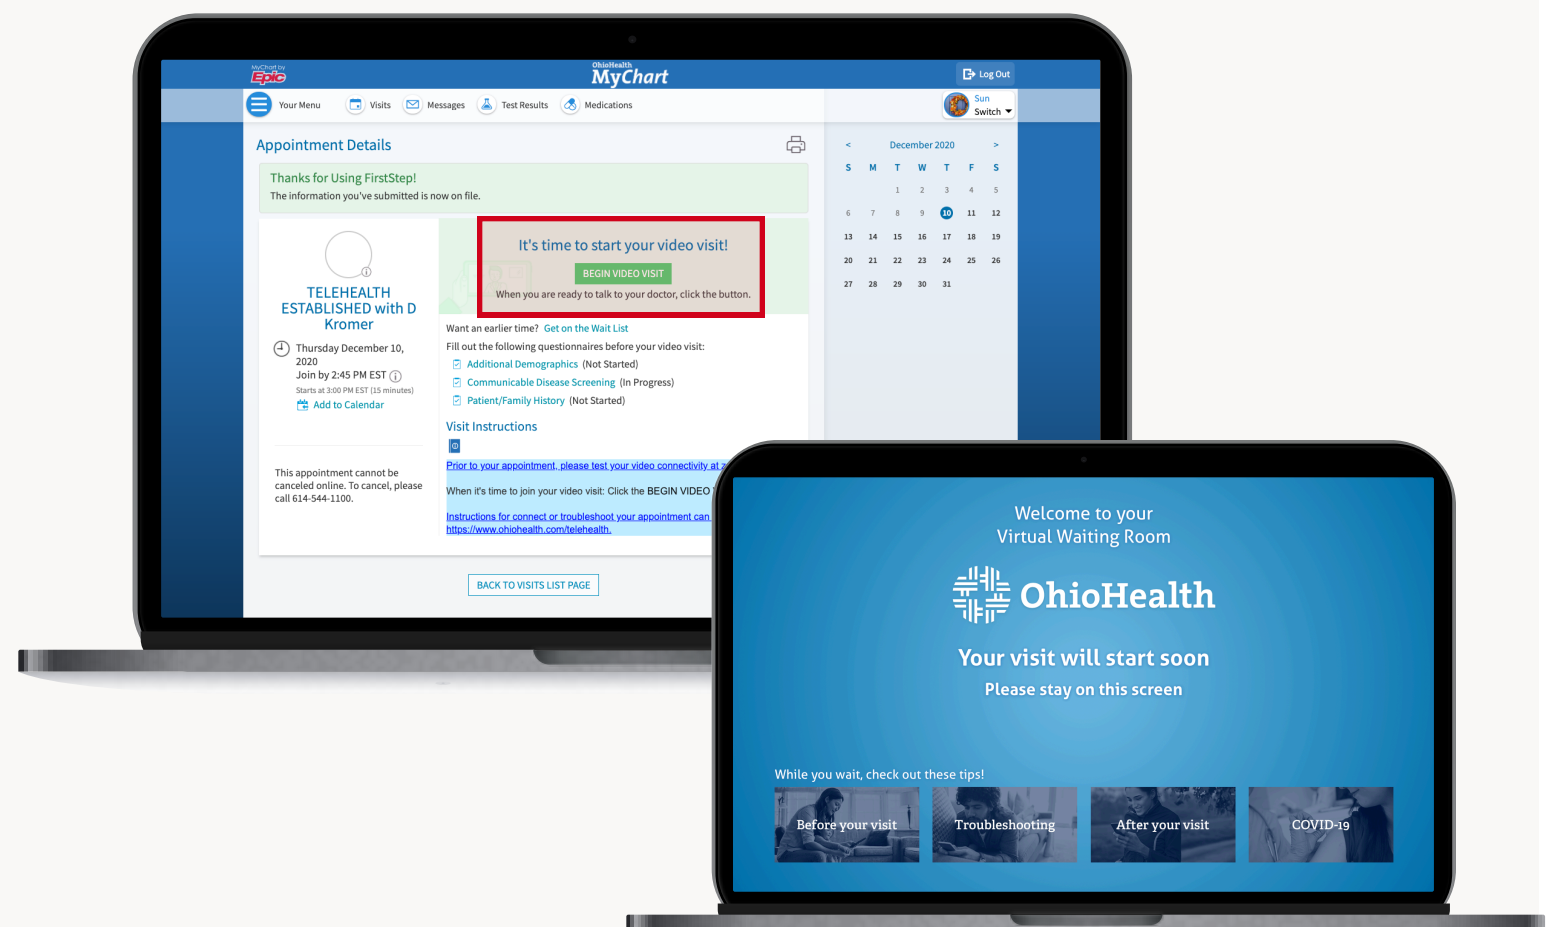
MyChart by Epic

OhioHealth MyChart

Log Out

Your Menu Visits Messages Test Results Medications

Sun Switch

Appointment Details

Thanks for Using FirstStep!
The information you've submitted is now on file.

TELEHEALTH ESTABLISHED with D Kromer

Thursday December 10, 2020
Join by 2:45 PM EST
Starts at 3:00 PM EST (15 minutes)
Add to Calendar

This appointment cannot be canceled online. To cancel, please call 614-544-1100.

It's time to start your video visit!

BEGIN VIDEO VISIT

When you are ready to talk to your doctor, click the button.

Want an earlier time? Get on the Wait List

Fill out the following questionnaires before your video visit:
Additional Demographics (Not Started)
Communicable Disease Screening (In Progress)
Patient/Family History (Not Started)

Visit Instructions

Prior to your appointment, please test your video connectivity at a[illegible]

When it's time to join your video visit: Click the BEGIN VIDEO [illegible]

Instructions for connect or troubleshoot your appointment can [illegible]
https://www.ohiohealth.com/telehealth.

BACK TO VISITS LIST PAGE

< December 2020 >

| S | M | T | W | T | F | S |
|---|---|---|---|---|---|---|
| | | 1 | 2 | 3 | 4 | 5 |
| 6 | 7 | 8 | 9 | 10 | 11 | 12 |
| 13 | 14 | 15 | 16 | 17 | 18 | 19 |
| 20 | 21 | 22 | 23 | 24 | 25 | 26 |
| 27 | 28 | 29 | 30 | 31 | | |

Welcome to your Virtual Waiting Room

OhioHealth

Your visit will start soon

Please stay on this screen

While you wait, check out these tips!

Before your visit

Troubleshooting

After your visit

COVID-19